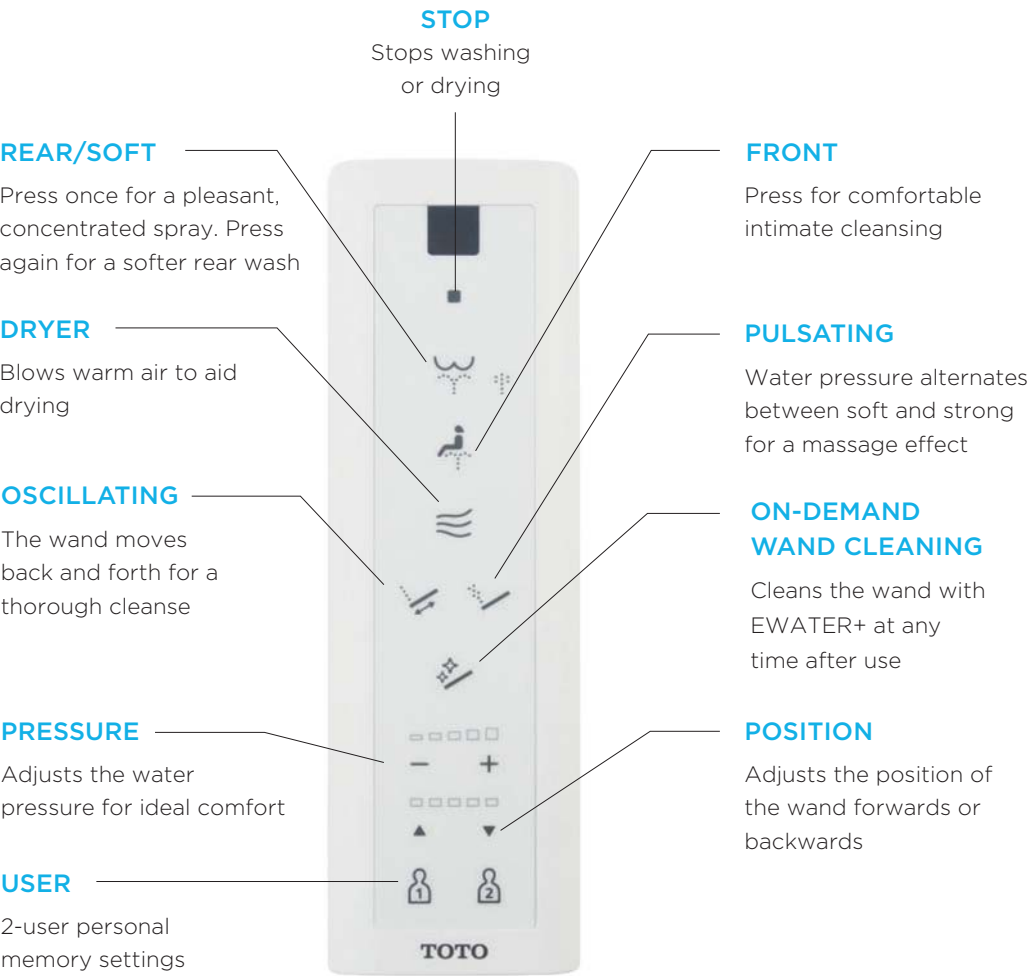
STOP
Stops washing or drying

REAR/SOFT
Press once for a pleasant, concentrated spray. Press again for a softer rear wash

FRONT
Press for comfortable intimate cleansing

DRYER
Blows warm air to aid drying

PULSATING
Water pressure alternates between soft and strong for a massage effect

OSCILLATING
The wand moves back and forth for a thorough cleanse

ON-DEMAND WAND CLEANING
Cleans the wand with EWATER+ at any time after use

PRESSURE
Adjusts the water pressure for ideal comfort

POSITION
Adjusts the position of the wand forwards or backwards

USER
2-user personal memory settings

−
+
▲
▼
1
2
TOTO